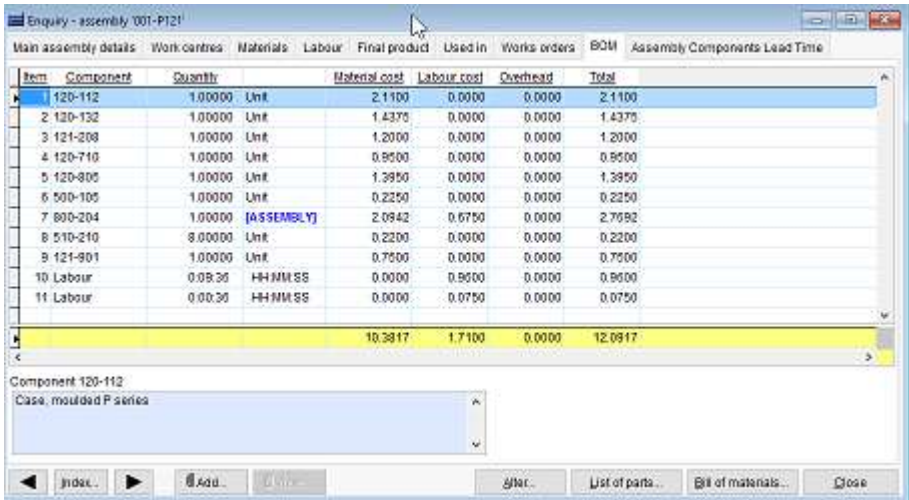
Enquiry - assembly '001-P121'

Main assembly details | Work centres | Materials | Labour | Final product | Used in | Works orders | BOM | Assembly Components Lead Time

| Item | Component | Quantity | | Material cost | Labour cost | Overhead | Total |
|---|---|---|---|---|---|---|---|
| 1 | 120-112 | 1.00000 | Unit | 2.1100 | 0.0000 | 0.0000 | 2.1100 |
| 2 | 120-132 | 1.00000 | Unit | 1.4375 | 0.0000 | 0.0000 | 1.4375 |
| 3 | 121-208 | 1.00000 | Unit | 1.2000 | 0.0000 | 0.0000 | 1.2000 |
| 4 | 120-710 | 1.00000 | Unit | 0.9500 | 0.0000 | 0.0000 | 0.9500 |
| 5 | 120-805 | 1.00000 | Unit | 1.3950 | 0.0000 | 0.0000 | 1.3950 |
| 6 | 500-105 | 1.00000 | Unit | 0.2250 | 0.0000 | 0.0000 | 0.2250 |
| 7 | 800-204 | 1.00000 | [ASSEMBLY] | 2.0942 | 0.6750 | 0.0000 | 2.7692 |
| 8 | 510-210 | 8.00000 | Unit | 0.2200 | 0.0000 | 0.0000 | 0.2200 |
| 9 | 121-901 | 1.00000 | Unit | 0.7500 | 0.0000 | 0.0000 | 0.7500 |
| 10 | Labour | 0:09:36 | HH:MM:SS | 0.0000 | 0.9600 | 0.0000 | 0.9600 |
| 11 | Labour | 0:00:36 | HH:MM:SS | 0.0000 | 0.0750 | 0.0000 | 0.0750 |
| | | | | 10.3817 | 1.7100 | 0.0000 | 12.0917 |

Component 120-112
Case, moulded P series

Index... | Add... | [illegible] | Alter... | List of parts... | Bill of materials... | Close